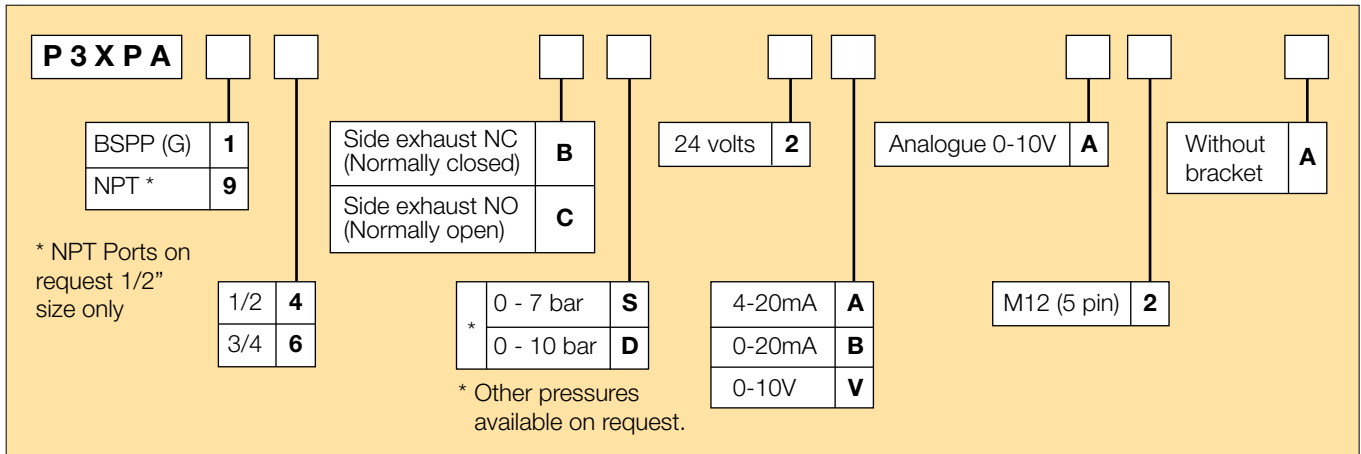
P 3 X P A

| BSPP (G) | 1 |
|---|---|
| NPT * | 9 |

* NPT Ports on request 1/2" size only

| 1/2 | 4 |
|---|---|
| 3/4 | 6 |

| Side exhaust NC (Normally closed) | B |
|---|---|
| Side exhaust NO (Normally open) | C |

| * | 0 - 7 bar | S |
|---|---|---|
| | 0 - 10 bar | D |

* Other pressures available on request.

| 24 volts | 2 |
|---|---|

| 4-20mA | A |
|---|---|
| 0-20mA | B |
| 0-10V | V |

| Analogue 0-10V | A |
|---|---|

| M12 (5 pin) | 2 |
|---|---|

| Without bracket | A |
|---|---|